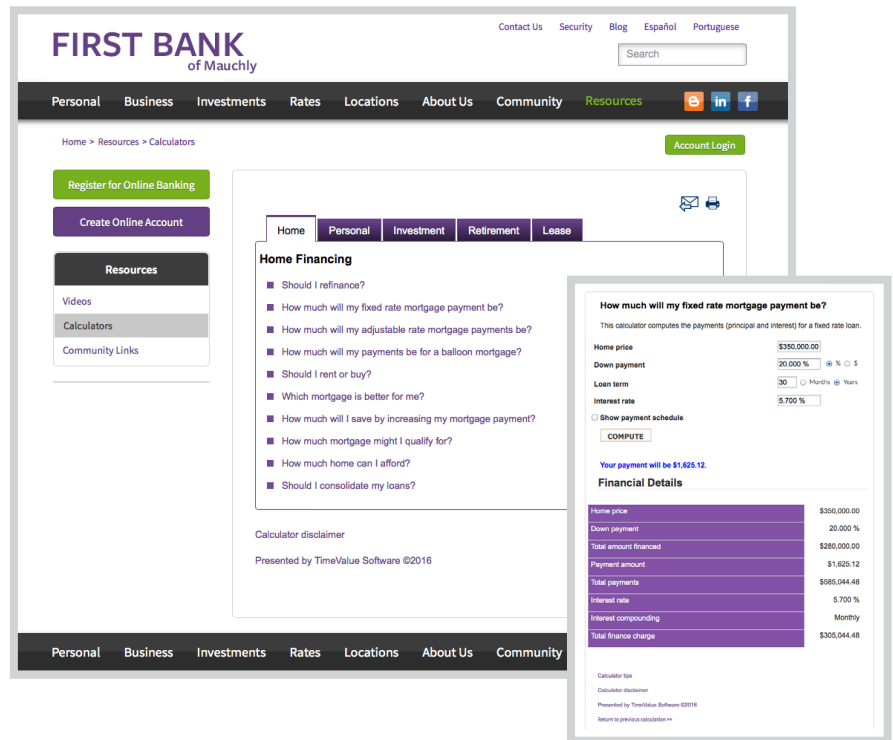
Contact Us Security Blog Español Portuguese

FIRST BANK of Mauchly

Search

Personal Business Investments Rates Locations About Us Community Resources

Home > Resources > Calculators

Account Login

Register for Online Banking

Create Online Account

Resources

Videos

Calculators

Community Links

Home Personal Investment Retirement Lease

Home Financing

Should I refinance?

How much will my fixed rate mortgage payment be?

How much will my adjustable rate mortgage payments be?

How much will my payments be for a balloon mortgage?

Should I rent or buy?

Which mortgage is better for me?

How much will I save by increasing my mortgage payment?

How much mortgage might I qualify for?

How much home can I afford?

Should I consolidate my loans?

Calculator disclaimer

Presented by TimeValue Software ©2016

Personal Business Investments Rates Locations About Us Community

How much will my fixed rate mortgage payment be?

This calculator computes the payments (principal and interest) for a fixed rate loan.

Home price $350,000.00

Down payment 20.000 % % $

Loan term 30 Months Years

Interest rate 5.700 %

Show payment schedule

COMPUTE

Your payment will be $1,625.12.

Financial Details

| Home price | $350,000.00 |
|---|---|
| Down payment | 20.000 % |
| Total amount financed | $280,000.00 |
| Payment amount | $1,625.12 |
| Total payments | $585,044.48 |
| Interest rate | 5.700 % |
| Interest compounding | Monthly |
| Total finance charge | $305,044.48 |

Calculator tips

Calculator disclaimer

Presented by TimeValue Software ©2016

Return to previous calculation >>